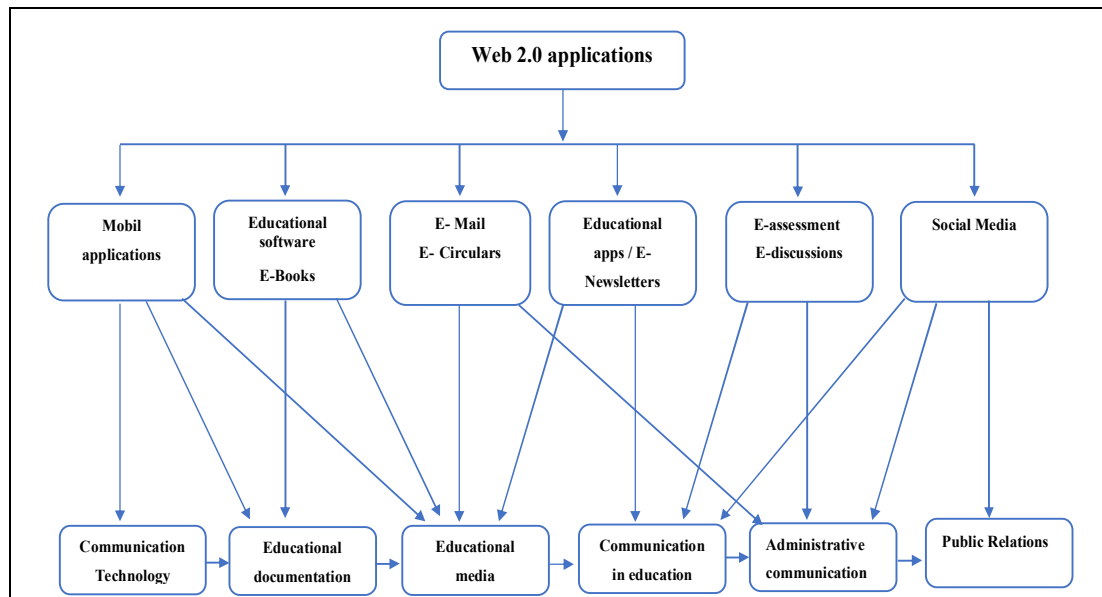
Web 2.0 applications

Mobil applications

Educational software
E-Books

E- Mail
E- Circulars

Educational apps / E-Newsletters

E-assessment
E-discussions

Social Media

Communication Technology

Educational documentation

Educational media

Communication in education

Administrative communication

Public Relations